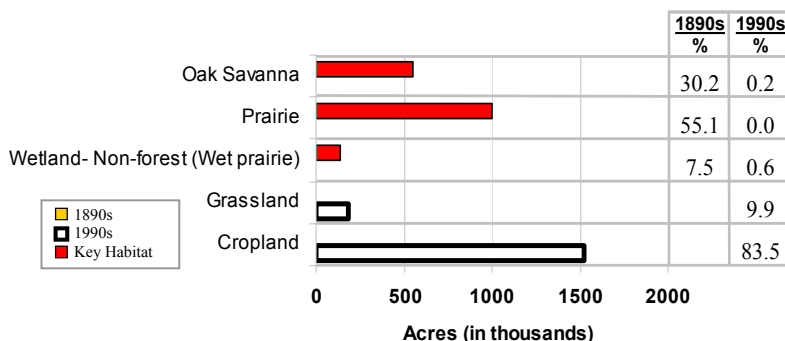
| | 1890s % | 1990s % |
|---|---|---|
| Oak Savanna | 30.2 | 0.2 |
| Prairie | 55.1 | 0.0 |
| Wetland- Non-forest (Wet prairie) | 7.5 | 0.6 |
| Grassland | | 9.9 |
| Cropland | | 83.5 |

1890s
1990s
Key Habitat

0
500
1000
1500
2000

Acres (in thousands)